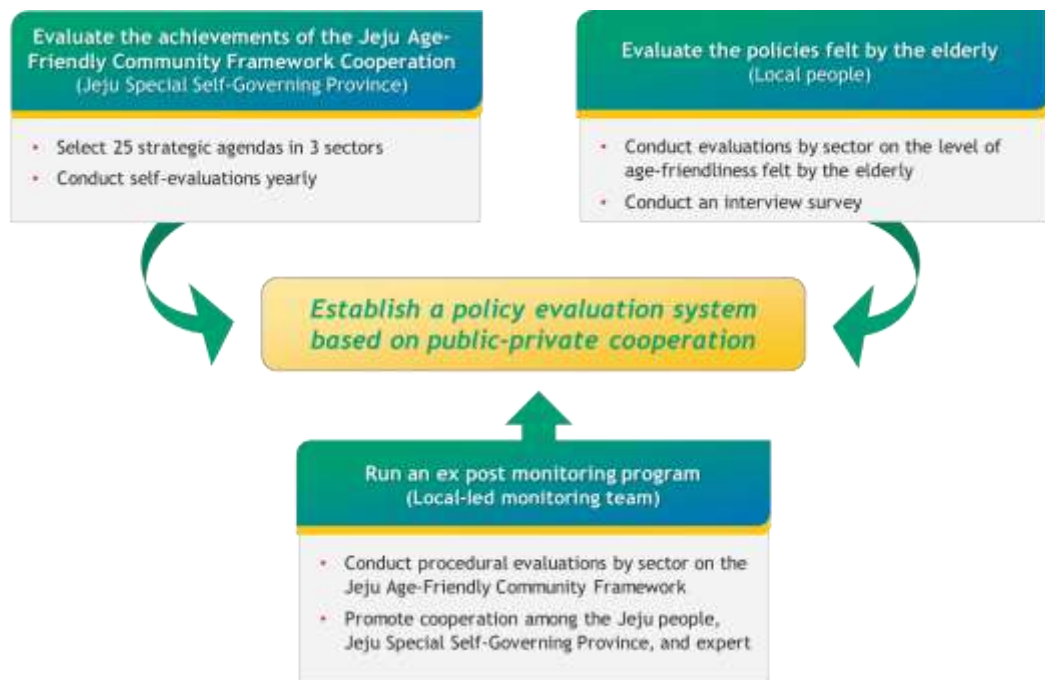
Evaluate the achievements of the Jeju Age-Friendly Community Framework Cooperation
(Jeju Special Self-Governing Province)

• Select 25 strategic agendas in 3 sectors
• Conduct self-evaluations yearly

Evaluate the policies felt by the elderly
(Local people)

• Conduct evaluations by sector on the level of age-friendliness felt by the elderly
• Conduct an interview survey

Establish a policy evaluation system based on public-private cooperation

Run an ex post monitoring program
(Local-led monitoring team)

• Conduct procedural evaluations by sector on the Jeju Age-Friendly Community Framework
• Promote cooperation among the Jeju people, Jeju Special Self-Governing Province, and expert